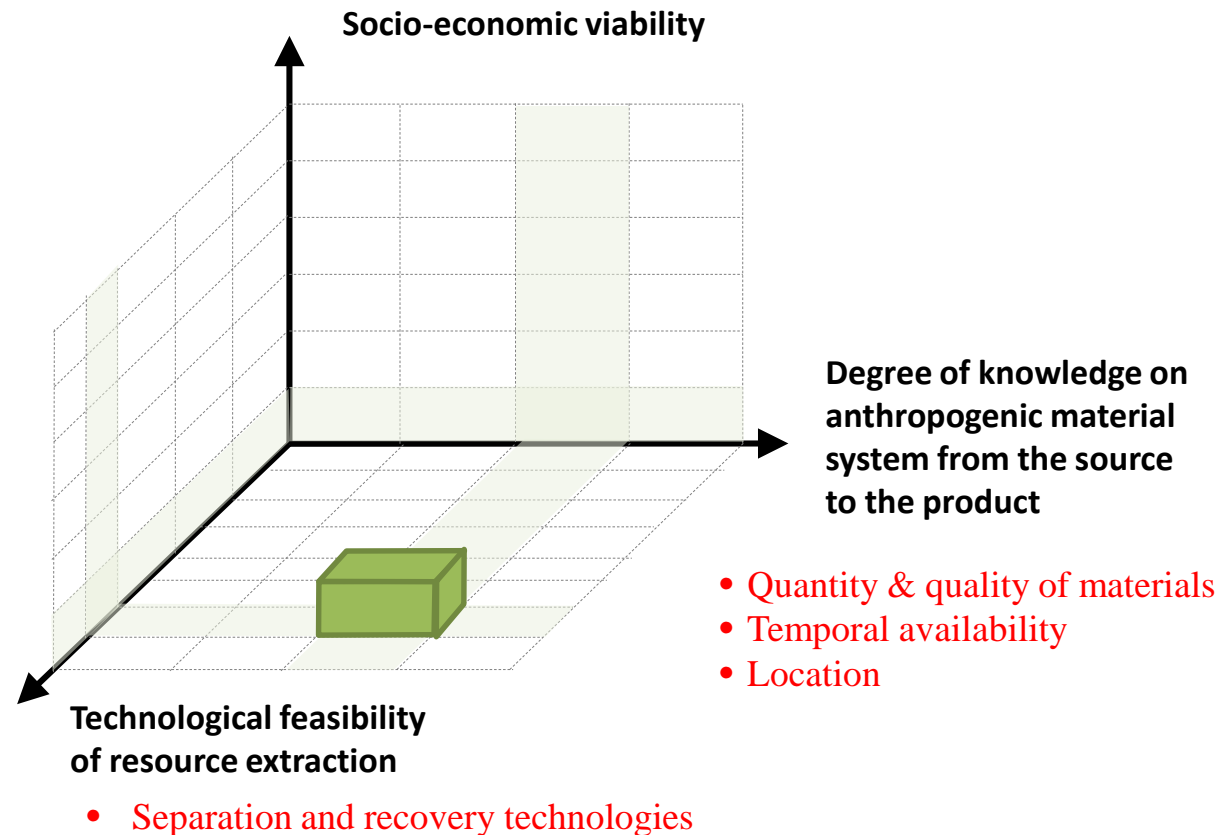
Socio-economic viability

Degree of knowledge on anthropogenic material system from the source to the product

• Quantity & quality of materials
• Temporal availability
• Location

Technological feasibility of resource extraction

• Separation and recovery technologies